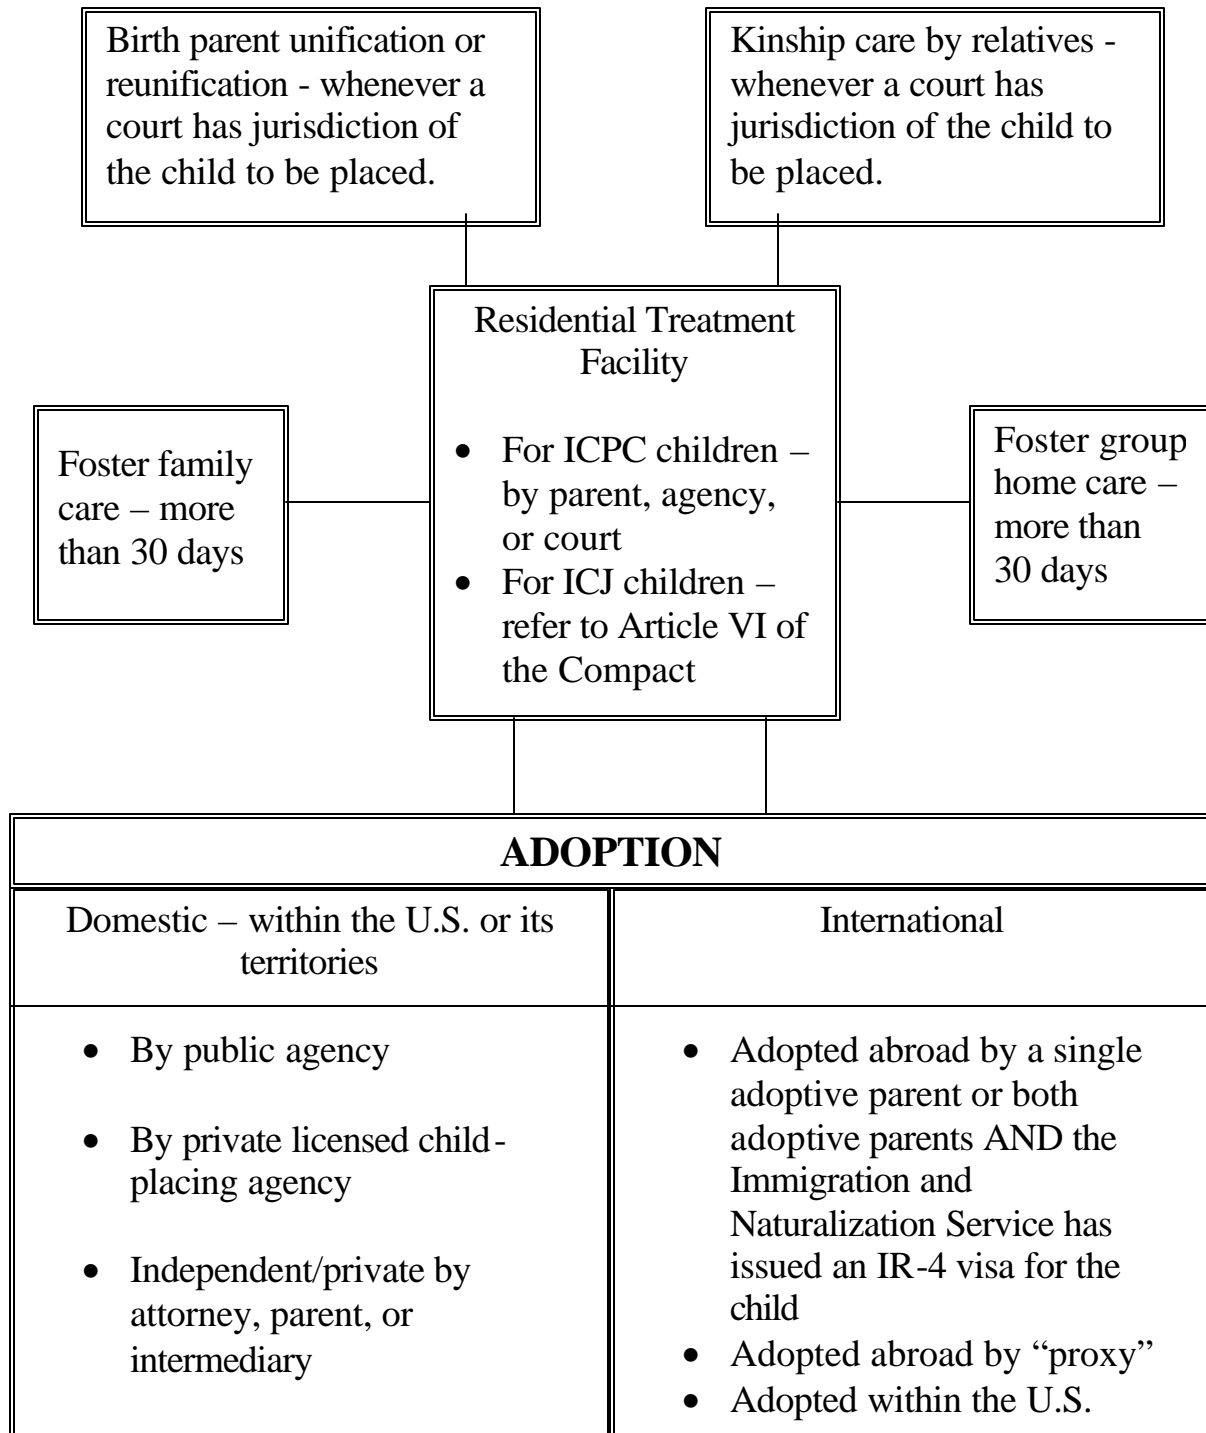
Birth parent unification or reunification - whenever a court has jurisdiction of the child to be placed.

Kinship care by relatives - whenever a court has jurisdiction of the child to be placed.

Residential Treatment Facility

- For ICPC children – by parent, agency, or court
- For ICJ children – refer to Article VI of the Compact

Foster family care – more than 30 days

Foster group home care – more than 30 days

| ADOPTION | |
|---|---|
| Domestic – within the U.S. or its territories | International |
| • By public agency<br>• By private licensed child-placing agency<br>• Independent/private by attorney, parent, or intermediary | • Adopted abroad by a single adoptive parent or both adoptive parents AND the Immigration and Naturalization Service has issued an IR-4 visa for the child<br>• Adopted abroad by "proxy"<br>• Adopted within the U.S. |